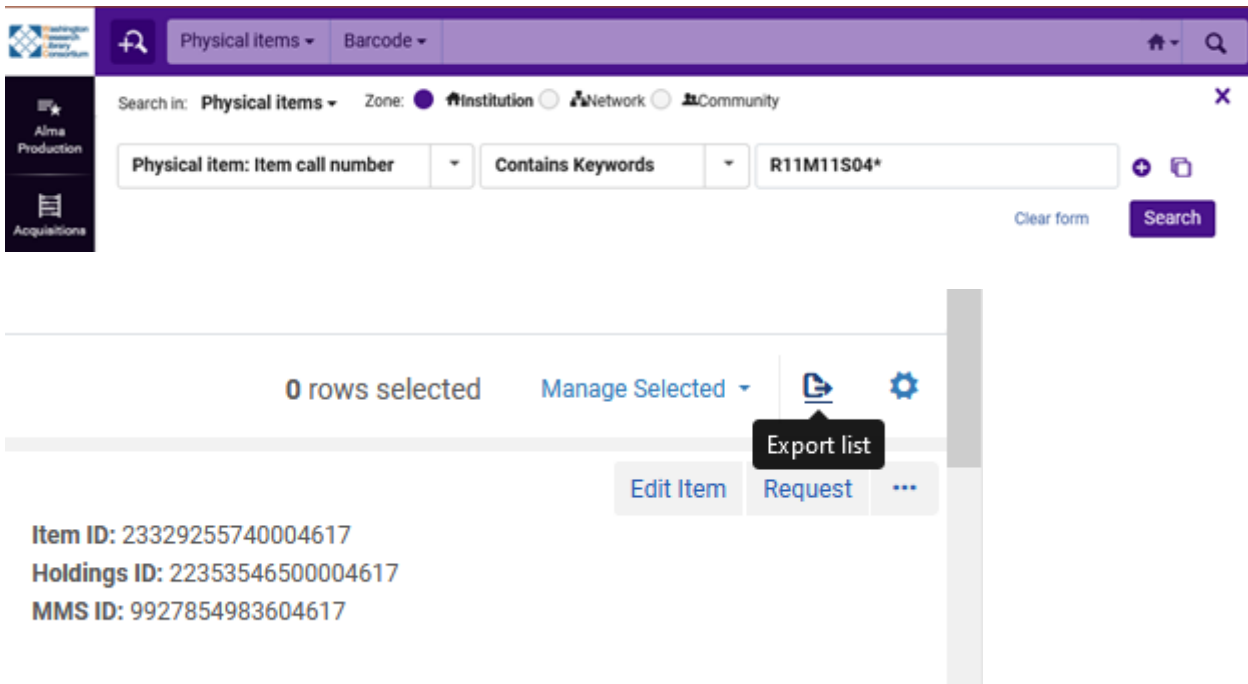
Washington Research Library Consortium

Physical items ▾ Barcode ▾

Alma Production

Acquisitions

Search in: Physical items ▾ Zone: Institution Network Community

Physical item: Item call number

Contains Keywords

R11M11S04*

Clear form

Search

0 rows selected

Manage Selected ▾

Export list

Edit Item

Request

···

Item ID: 23329255740004617

Holdings ID: 22353546500004617

MMS ID: 9927854983604617